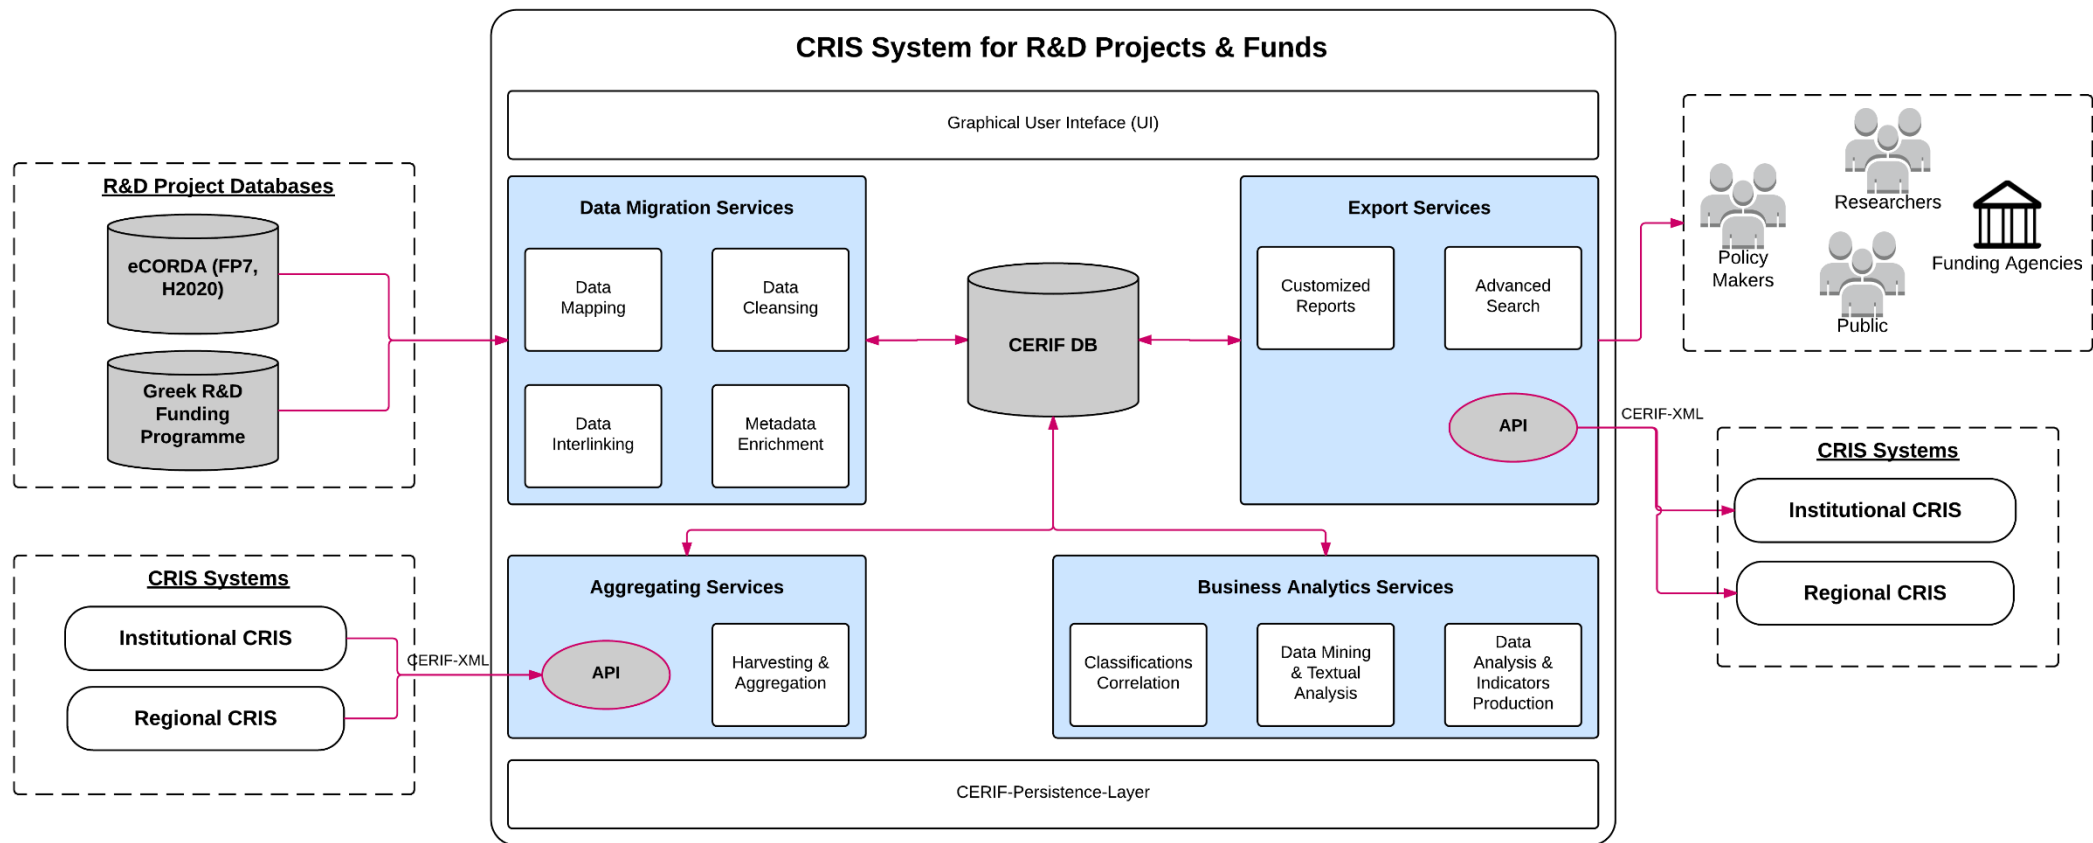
R&D Project Databases

eCORDA (FP7, H2020)

Greek R&D Funding Programme

CRIS Systems

Institutional CRIS

Regional CRIS

CERIF-XML

CRIS System for R&D Projects & Funds

Graphical User Inteface (UI)

Data Migration Services

Data Mapping

Data Cleansing

Data Interlinking

Metadata Enrichment

CERIF DB

Export Services

Customized Reports

Advanced Search

API

Aggregating Services

API

Harvesting & Aggregation

Business Analytics Services

Classifications Correlation

Data Mining & Textual Analysis

Data Analysis & Indicators Production

CERIF-Persistence-Layer

Researchers

Policy Makers

Funding Agencies

Public

CERIF-XML

CRIS Systems

Institutional CRIS

Regional CRIS